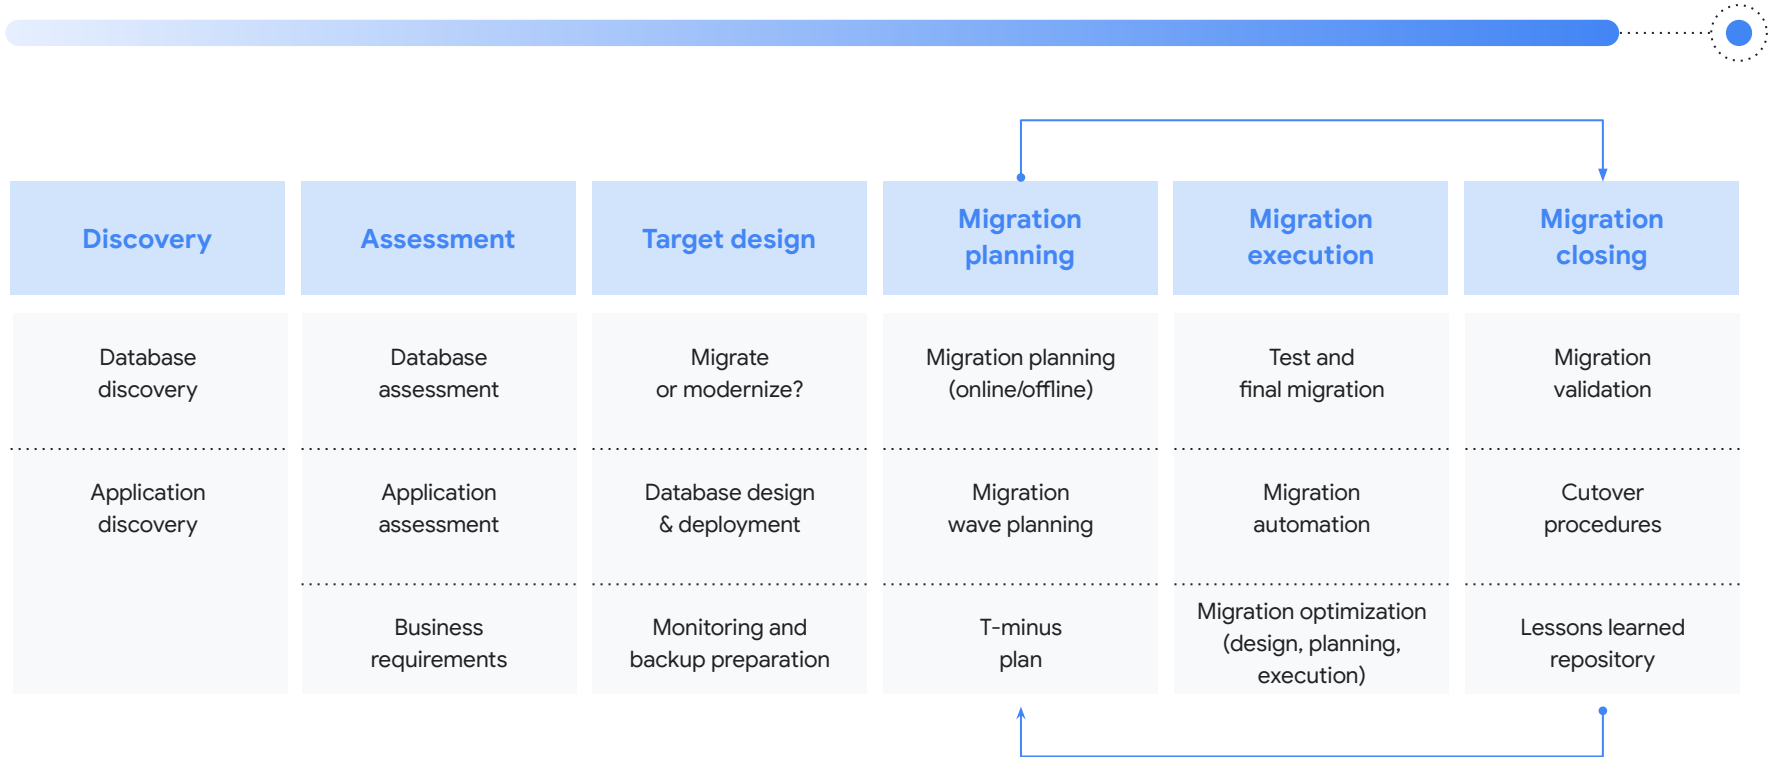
| Discovery | Assessment | Target design | Migration planning | Migration execution | Migration closing |
|---|---|---|---|---|---|
| Database discovery | Database assessment | Migrate or modernize? | Migration planning (online/offline) | Test and final migration | Migration validation |
| Application discovery | Application assessment | Database design & deployment | Migration wave planning | Migration automation | Cutover procedures |
| | Business requirements | Monitoring and backup preparation | T-minus plan | Migration optimization (design, planning, execution) | Lessons learned repository |